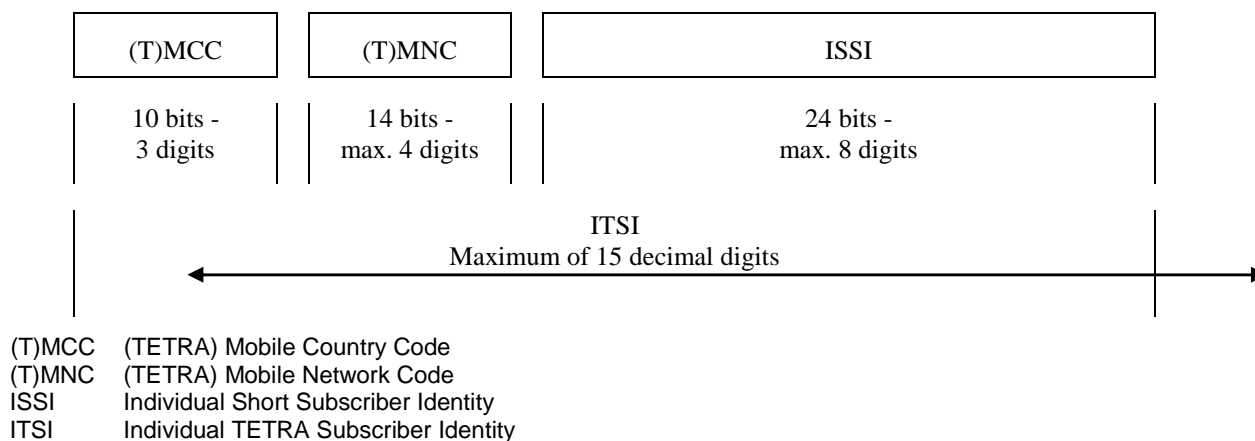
(T)MCC

(T)MNC

ISSI

10 bits - 3 digits

14 bits - max. 4 digits

24 bits - max. 8 digits

ITSI
Maximum of 15 decimal digits

(T)MCC (TETRA) Mobile Country Code
(T)MNC (TETRA) Mobile Network Code
ISSI Individual Short Subscriber Identity
ITSI Individual TETRA Subscriber Identity